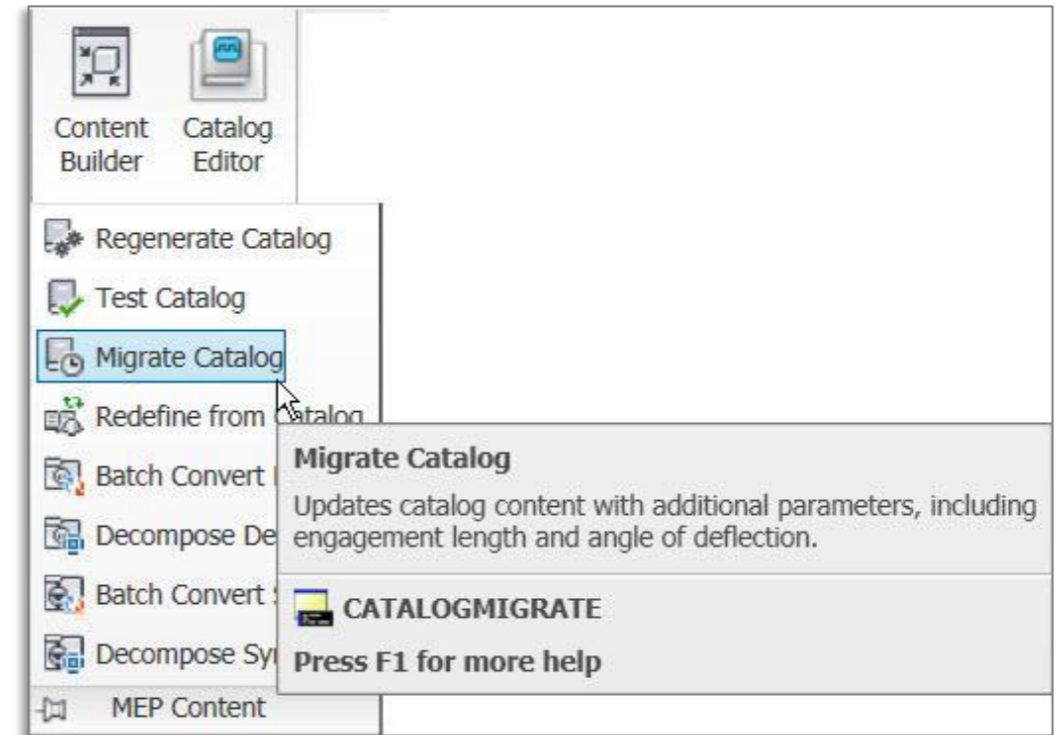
Content Builder
Catalog Editor

Regenerate Catalog
Test Catalog
Migrate Catalog
Redefine from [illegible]atalog
Batch Convert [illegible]
Decompose De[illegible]
Batch Convert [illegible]
Decompose Sy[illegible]
MEP Content

Migrate Catalog
Updates catalog content with additional parameters, including engagement length and angle of deflection.
CATALOGMIGRATE
Press F1 for more help